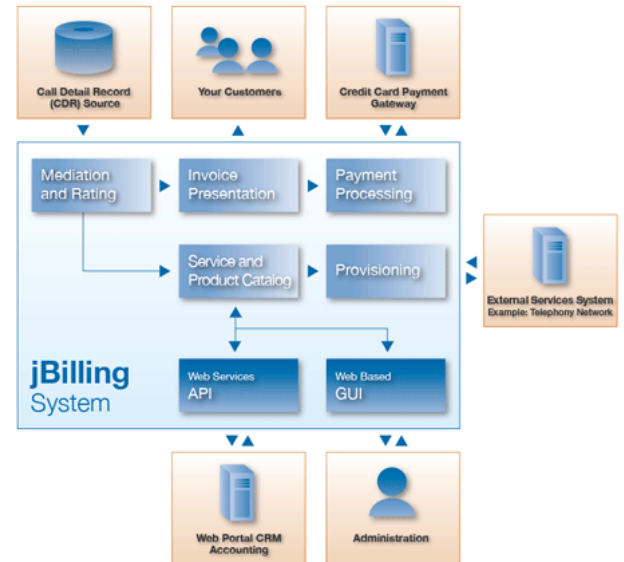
Call Detail Record (CDR) Source

Your Customers

Credit Card Payment Gateway

Mediation and Rating

Invoice Presentation

Payment Processing

Service and Product Catalog

Provisioning

External Services System
Example: Telephony Network

jBilling System

Web Services API

Web Based GUI

Web Portal CRM Accounting

Administration